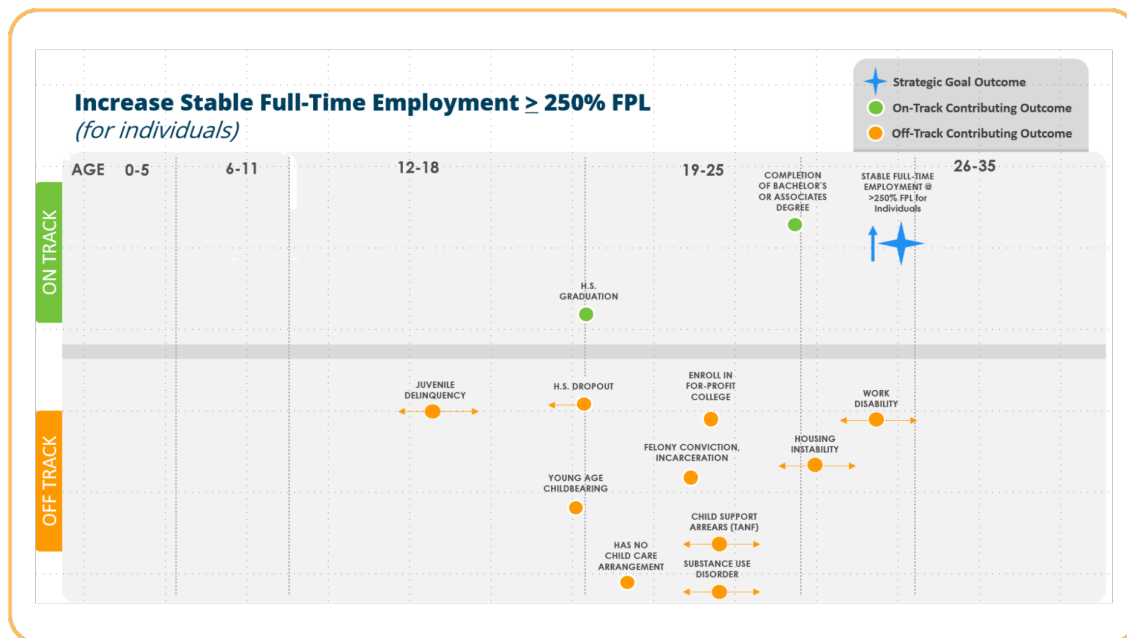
Increase Stable Full-Time Employment $\geq$ 250% FPL
(for individuals)

Strategic Goal Outcome
On-Track Contributing Outcome
Off-Track Contributing Outcome

AGE 0-5 6-11 12-18 19-25 26-35

ON TRACK

COMPLETION OF BACHELOR'S OR ASSOCIATES DEGREE

STABLE FULL-TIME EMPLOYMENT @ >250% FPL for Individuals

H.S. GRADUATION

OFF TRACK

JUVENILE DELINQUENCY

H.S. DROPOUT

ENROLL IN FOR-PROFIT COLLEGE

WORK DISABILITY

FELONY CONVICTION, INCARCERATION

HOUSING INSTABILITY

YOUNG AGE CHILDBEARING

CHILD SUPPORT ARREARS (TANF)

HAS NO CHILD CARE ARRANGEMENT

SUBSTANCE USE DISORDER